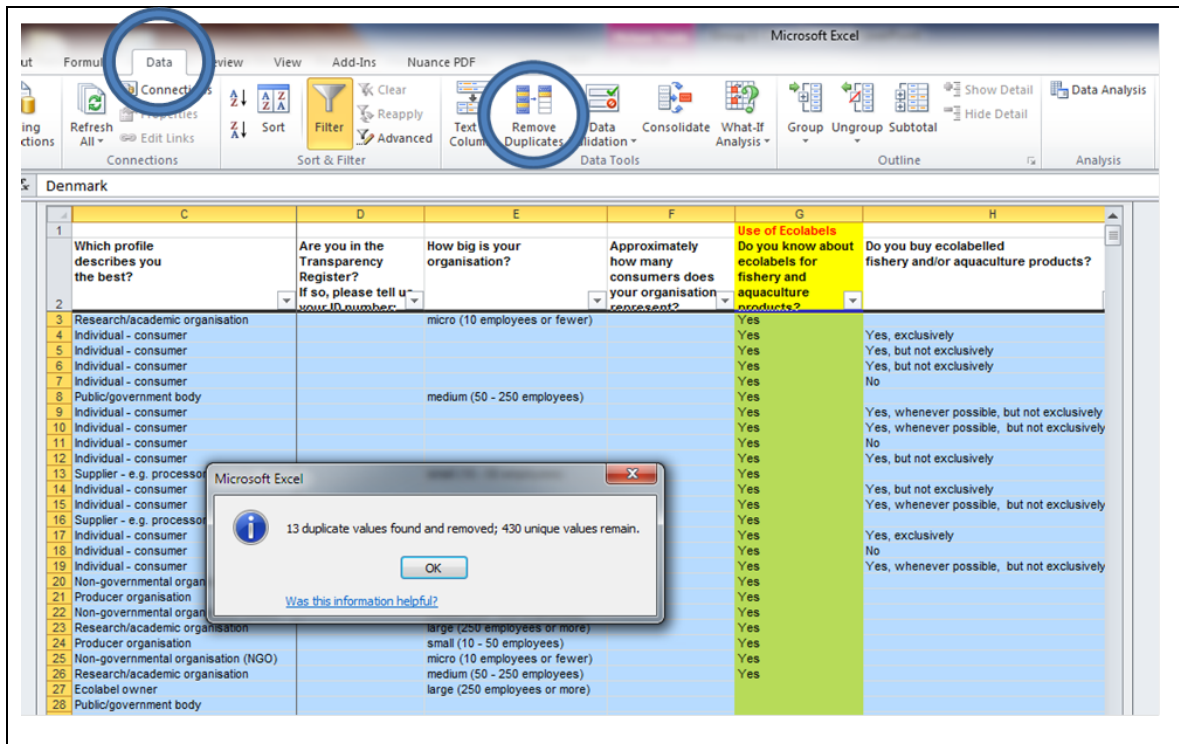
Microsoft Excel

ut | Formul | Data | eview | View | Add-Ins | Nuance PDF

ing ctions | Refresh All | Connections | Properties | Edit Links | Sort | Filter | Clear | Reapply | Advanced | Text Colum | Remove Duplicates | Data lidation | Consolidate | What-If Analysis | Group | Ungroup | Subtotal | Show Detail | Hide Detail | Data Analysis

Connections | Sort & Filter | Data Tools | Outline | Analysis

Denmark

| | C | D | E | F | G | H |
|---|---|---|---|---|---|---|
| 1 | | | | | Use of Ecolabels | |
| 2 | Which profile describes you the best? | Are you in the Transparency Register? If so, please tell u your ID number: | How big is your organisation? | Approximately how many consumers does your organisation represent? | Do you know about ecolabels for fishery and aquaculture products? | Do you buy ecolabelled fishery and/or aquaculture products? |
| 3 | Research/academic organisation | | micro (10 employees or fewer) | | Yes | |
| 4 | Individual - consumer | | | | Yes | Yes, exclusively |
| 5 | Individual - consumer | | | | Yes | Yes, but not exclusively |
| 6 | Individual - consumer | | | | Yes | Yes, but not exclusively |
| 7 | Individual - consumer | | | | Yes | No |
| 8 | Public/government body | | medium (50 - 250 employees) | | Yes | |
| 9 | Individual - consumer | | | | Yes | Yes, whenever possible, but not exclusively |
| 10 | Individual - consumer | | | | Yes | Yes, whenever possible, but not exclusively |
| 11 | Individual - consumer | | | | Yes | No |
| 12 | Individual - consumer | | | | Yes | Yes, but not exclusively |
| 13 | Supplier - e.g. processor | | | | Yes | |
| 14 | Individual - consumer | | | | Yes | Yes, but not exclusively |
| 15 | Individual - consumer | | | | Yes | Yes, whenever possible, but not exclusively |
| 16 | Supplier - e.g. processor | | | | Yes | |
| 17 | Individual - consumer | | | | Yes | Yes, exclusively |
| 18 | Individual - consumer | | | | Yes | No |
| 19 | Individual - consumer | | | | Yes | Yes, whenever possible, but not exclusively |
| 20 | Non-governmental organ | | | | Yes | |
| 21 | Producer organisation | | | | Yes | |
| 22 | Non-governmental organ | | | | Yes | |
| 23 | Research/academic organisation | | large (250 employees or more) | | Yes | |
| 24 | Producer organisation | | small (10 - 50 employees) | | Yes | |
| 25 | Non-governmental organisation (NGO) | | micro (10 employees or fewer) | | Yes | |
| 26 | Research/academic organisation | | medium (50 - 250 employees) | | Yes | |
| 27 | Ecolabel owner | | large (250 employees or more) | | | |
| 28 | Public/government body | | | | | |

Microsoft Excel

13 duplicate values found and removed; 430 unique values remain.

OK

Was this information helpful?